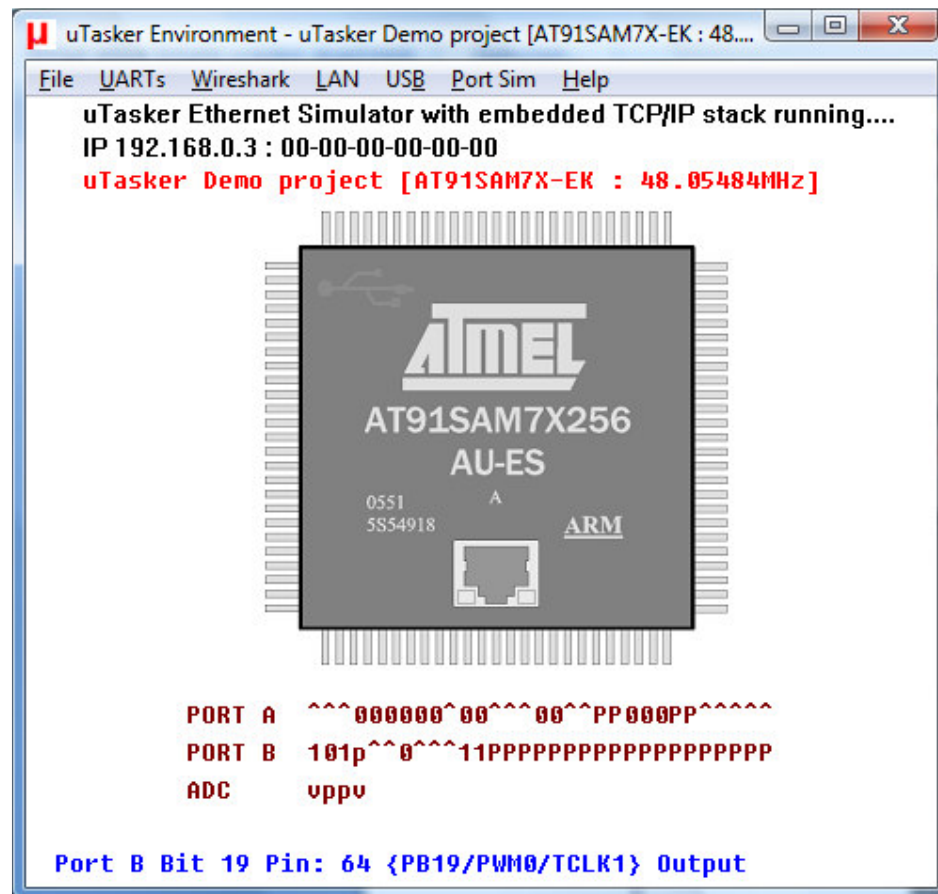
μ uTasker Environment - uTasker Demo project [AT91SAM7X-EK : 48....

File UARTs Wireshark LAN USB Port Sim Help

uTasker Ethernet Simulator with embedded TCP/IP stack running....
IP 192.168.0.3 : 00-00-00-00-00-00
uTasker Demo project [AT91SAM7X-EK : 48.05484MHz]

ATMEL
AT91SAM7X256
AU-ES
A
0551
5S54918
ARM

PORT A ^^^000000^00^^^00^^PP000PP^^^^^
PORT B 101p^^0^^^11PPPPPPPPPPPPPPPPPPP
ADC vppv

Port B Bit 19 Pin: 64 {PB19/PWM0/TCLK1} Output